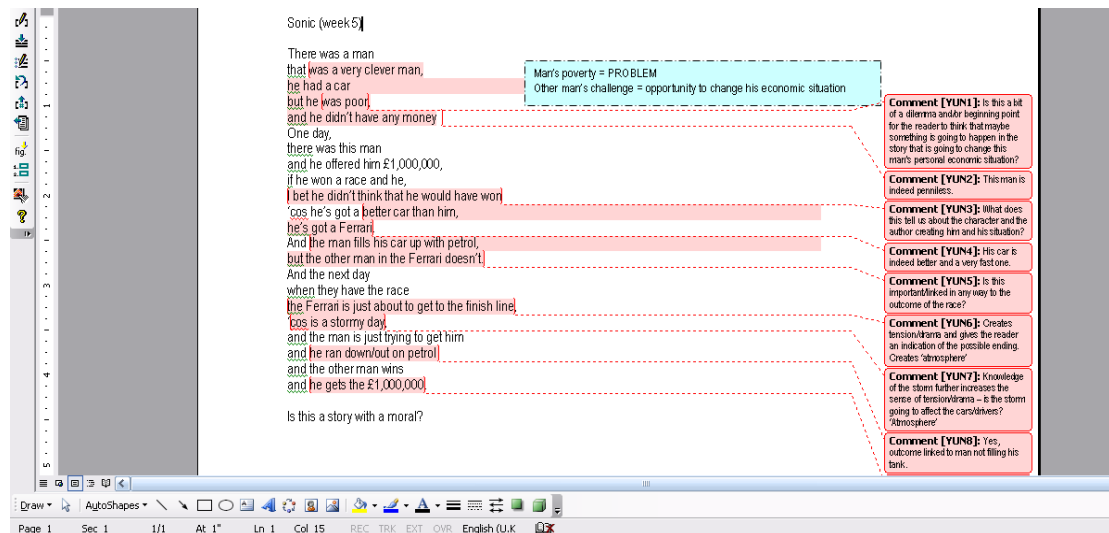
Sonic (week 5)

There was a man
that was a very clever man,
he had a car
but he was poor,
and he didn't have any money
One day,
there was this man
and he offered him £1,000,000,
if he won a race and he,
I bet he didn't think that he would have won
'cos he's got a better car than him,
he's got a Ferrari
And the man fills his car up with petrol,
but the other man in the Ferrari doesn't.
And the next day
when they have the race
the Ferrari is just about to get to the finish line
'cos is a stormy day,
and the man is just trying to get him
and he ran down/out on petrol
and the other man wins
and he gets the £1,000,000

Is this a story with a moral?

Man's poverty = PROBLEM
Other man's challenge = opportunity to change his economic situation

Comment [YUN1]: Is this a bit of a dilemma and/or beginning point for the reader to think that maybe something is going to happen in the story that is going to change this man's personal economic situation?

Comment [YUN2]: This man is indeed penniless.

Comment [YUN3]: What does this tell us about the character and the author creating him and his situation?

Comment [YUN4]: His car is indeed better and a very fast one.

Comment [YUN5]: Is this important/linked in any way to the outcome of the race?

Comment [YUN6]: Creates tension/drama and gives the reader an indication of the possible ending. Creates 'atmosphere'

Comment [YUN7]: Knowledge of the storm further increases the sense of tension/drama – is the storm going to affect the cars/drivers? 'Atmosphere'

Comment [YUN8]: Yes, outcome linked to man not filling his tank.

Draw AutoShapes

Page 1 Sec 1 1/1 At 1" Ln 1 Col 15 REC TRK EXT OVR English (U.K